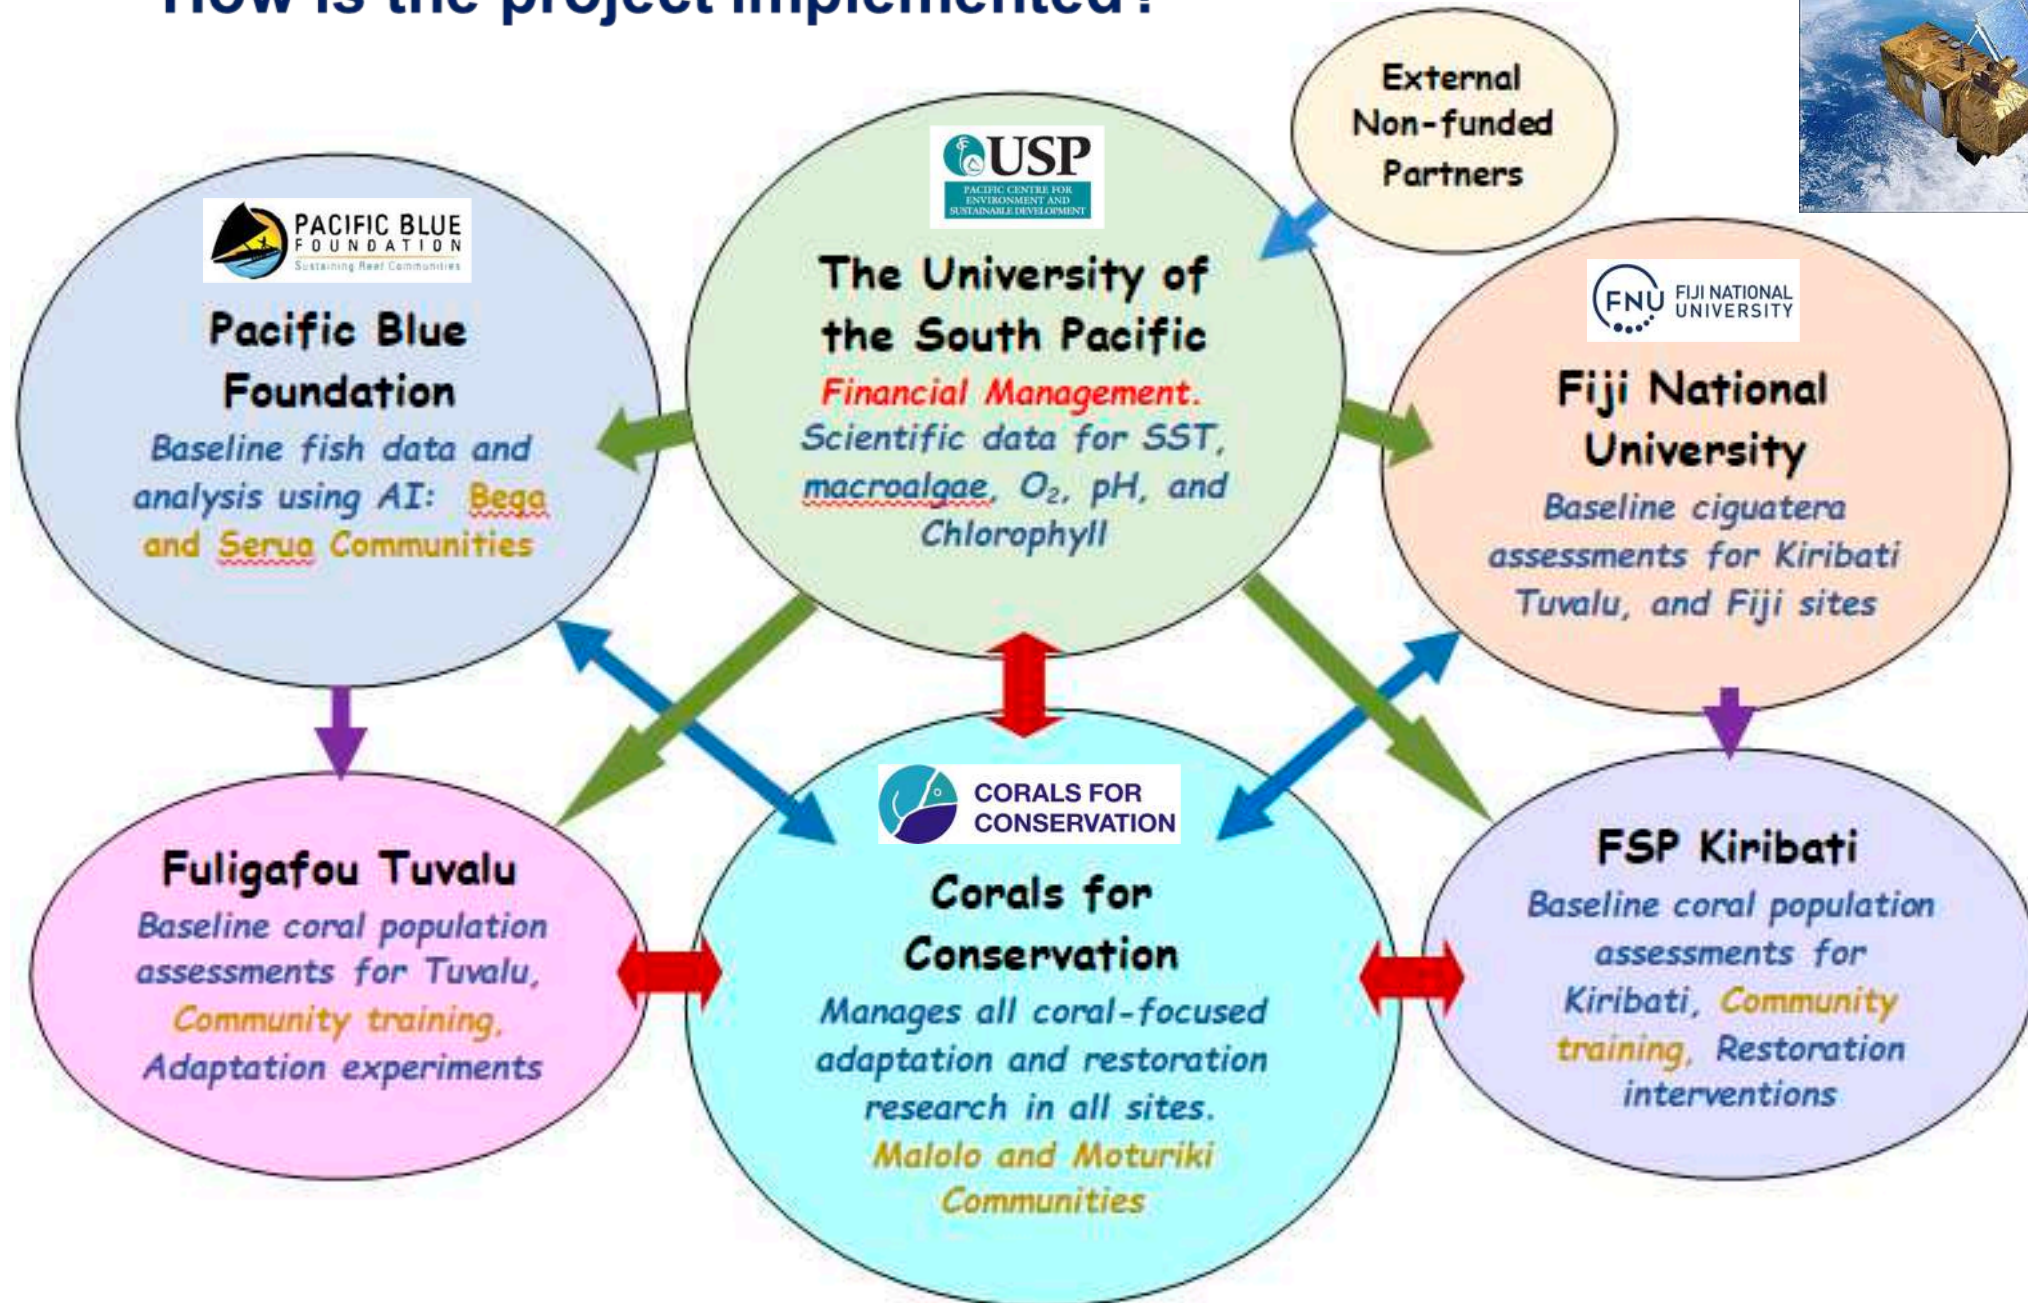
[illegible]

External Non-funded Partners

USP
PACIFIC CENTRE FOR ENVIRONMENT AND SUSTAINABLE DEVELOPMENT

The University of the South Pacific
Financial Management.
Scientific data for SST, macroalgae, $O_2$, pH, and Chlorophyll

PACIFIC BLUE FOUNDATION
Sustaining Reef Communities

Pacific Blue Foundation
Baseline fish data and analysis using AI: Bega and Serua Communities

FNU FIJI NATIONAL UNIVERSITY

Fiji National University
Baseline ciguatera assessments for Kiribati Tuvalu, and Fiji sites

Fuligafou Tuvalu
Baseline coral population assessments for Tuvalu, Community training, Adaptation experiments

CORALS FOR CONSERVATION

Corals for Conservation
Manages all coral-focused adaptation and restoration research in all sites.
Malolo and Moturiki Communities

FSP Kiribati
Baseline coral population assessments for Kiribati, Community training, Restoration interventions